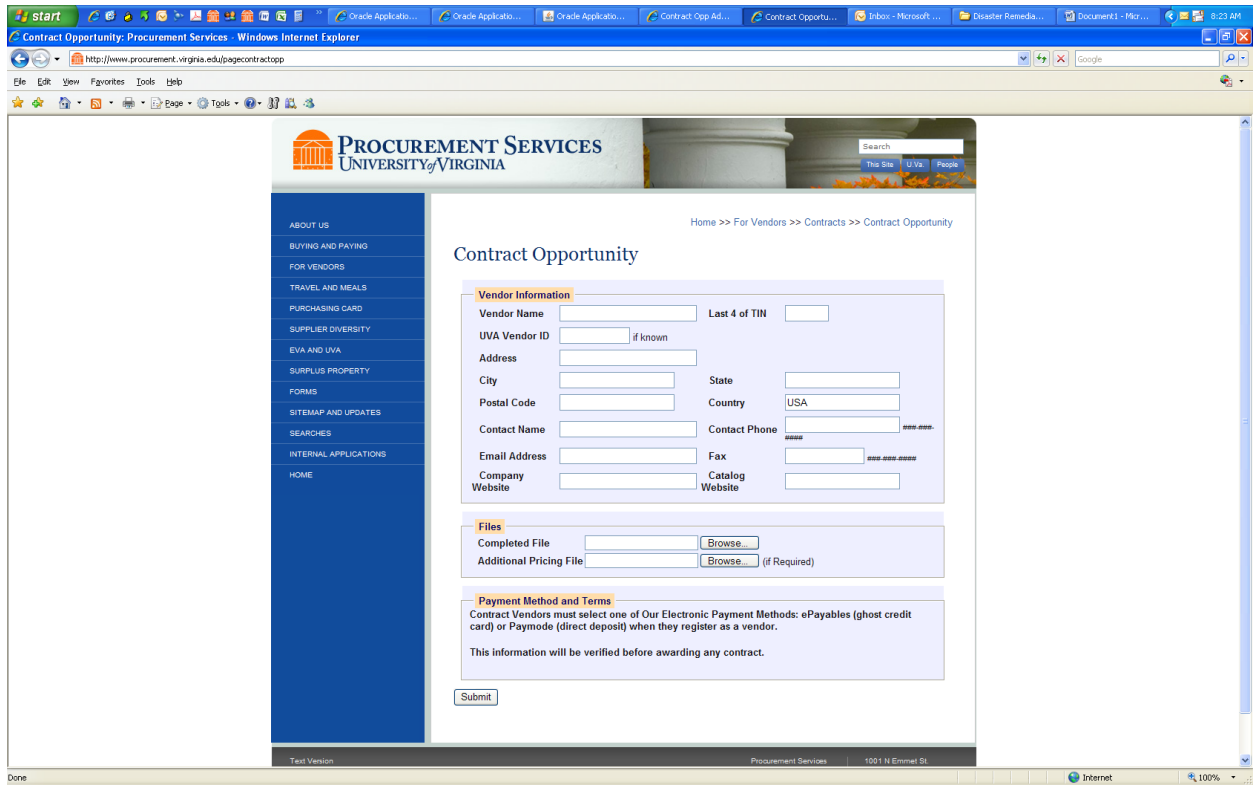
start Oracle Applicatio... Oracle Applicatio... Oracle Applicatio... Contract Opp Ad... Contract Opportu... Inbox - Microsoft ... Disaster Remedia... Document1 - Micr... 8:23 AM

Contract Opportunity: Procurement Services - Windows Internet Explorer

http://www.procurement.virginia.edu/pagecontractopp

Google

File Edit View Favorites Tools Help

Page Tools

PROCUREMENT SERVICES
UNIVERSITY of VIRGINIA

Search

This Site U.Va. People

ABOUT US
BUYING AND PAYING
FOR VENDORS
TRAVEL AND MEALS
PURCHASING CARD
SUPPLIER DIVERSITY
EVA AND UVA
SURPLUS PROPERTY
FORMS
SITEMAP AND UPDATES
SEARCHES
INTERNAL APPLICATIONS
HOME

Home >> For Vendors >> Contracts >> Contract Opportunity

Contract Opportunity

Vendor Information

| Vendor Name | | Last 4 of TIN | |
|---|---|---|---|
| UVA Vendor ID | if known | | |
| Address | | | |
| City | | State | |
| Postal Code | | Country | USA |
| Contact Name | | Contact Phone | ###-###-#### |
| Email Address | | Fax | ###-###-#### |
| Company Website | | Catalog Website | |

Files

Completed File Browse...

Additional Pricing File Browse... (if Required)

Payment Method and Terms

Contract Vendors must select one of Our Electronic Payment Methods: ePayables (ghost credit card) or Paymode (direct deposit) when they register as a vendor.

This information will be verified before awarding any contract.

Submit

Text Version Procurement Services 1001 N Emmet St.

Done Internet 100%